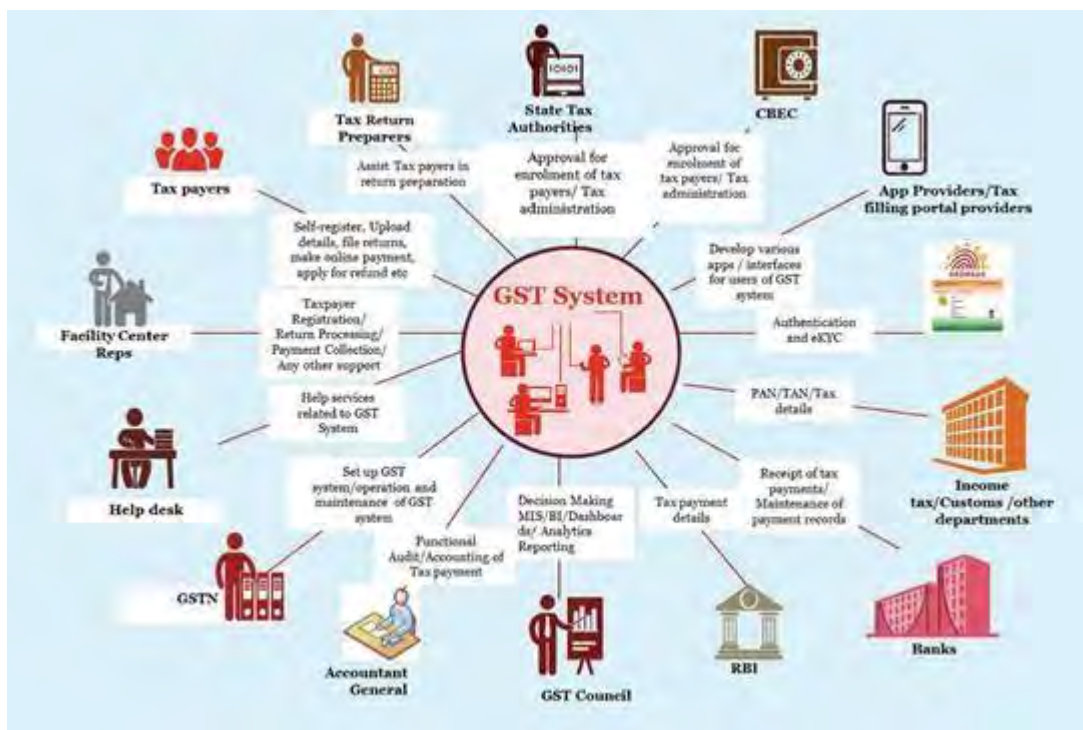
GST System

Tax Return Preparers

Assist Tax payers in return preparation

State Tax Authorities

10101

Approval for enrolment of tax payers/ Tax administration

CBEC

Approval for enrolment of tax payers/ Tax administration

App Providers/Tax filling portal providers

Develop various apps / interfaces for users of GST system

Tax payers

Self-register, Upload details, file returns, make online payment, apply for refund etc

Facility Center Reps

Taxpayer Registration/ Return Processing/ Payment Collection/ Any other support

Authentication and eKYC

Help services related to GST System

PAN/TAN/Tax details

Help desk

Income tax/Customs /other departments

Set up GST system/operation and maintenance of GST system

Receipt of tax payments/ Maintenance of payment records

Tax payment details

Decision Making MIS/BI/Dashboards/ Analytics Reporting

Functional Audit/Accounting of Tax payment

GSTN

Accountant General

GST Council

RBI

Banks